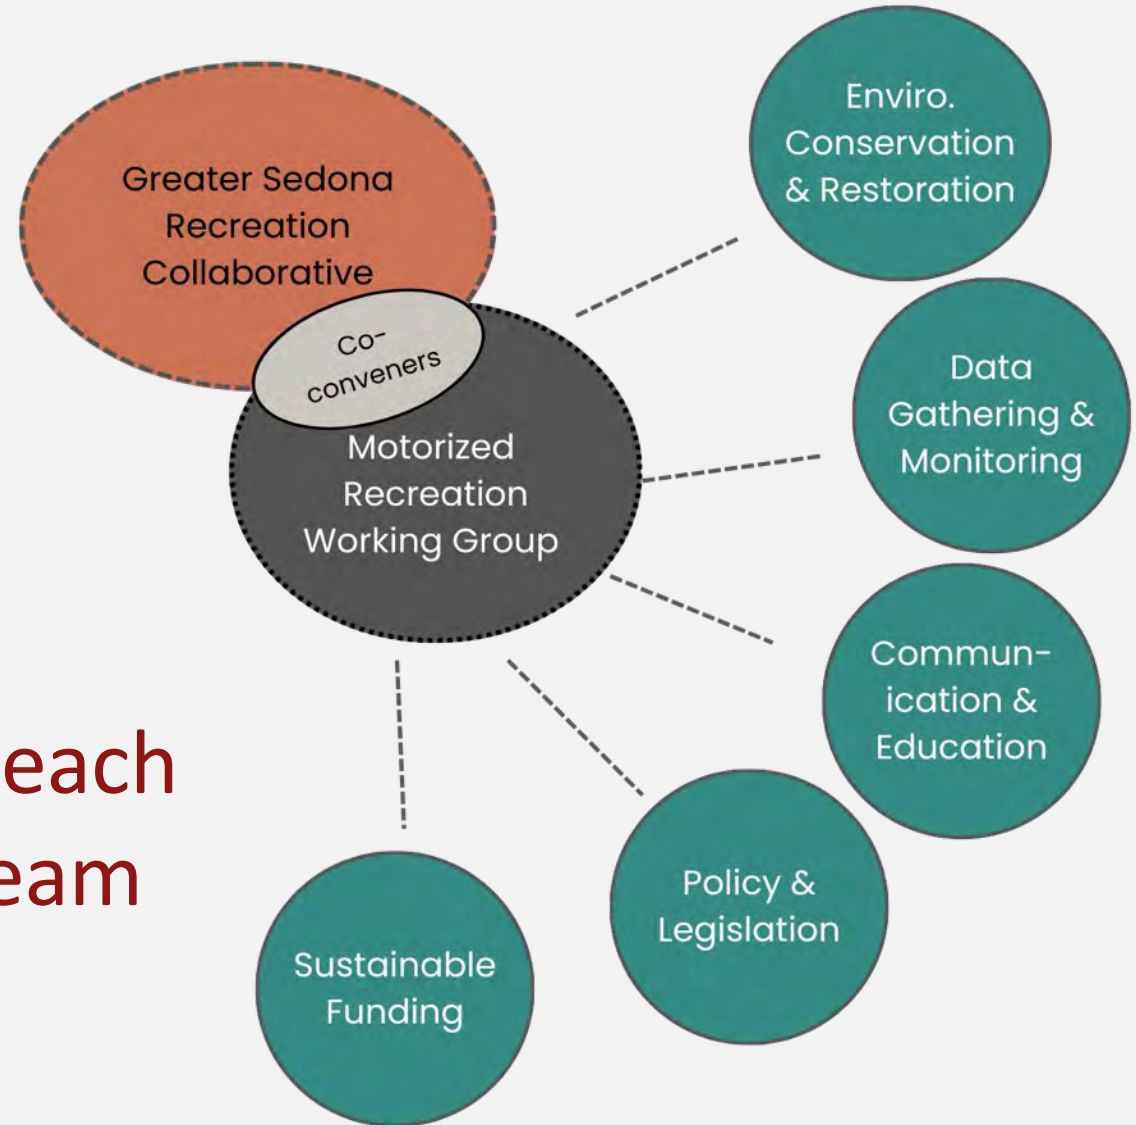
Greater Sedona Recreation Collaborative

Co-conveners

Motorized Recreation Working Group

Enviro. Conservation & Restoration

Data Gathering & Monitoring

Commun-ication & Education

Policy & Legislation

Sustainable Funding

each
eam